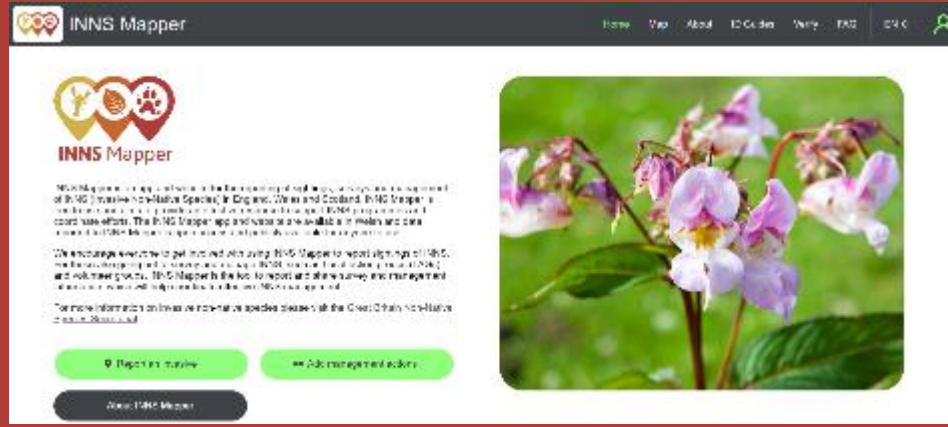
INNS Mapper

Home Map About ID Guides Verify FAQ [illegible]

INNS Mapper

INNS Mapper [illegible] of INNS (Invasive Non-Native Species) in England, Wales and Scotland. INNS Mapper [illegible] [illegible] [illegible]. The INNS Mapper app and website are available in Welsh and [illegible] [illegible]

We encourage everyone to get involved with using INNS Mapper to report sightings of INNS, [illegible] and volunteer groups. INNS Mapper is the tool to report and share survey and management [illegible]

For more information on invasive non-native species please visit the Great Britain Non-Native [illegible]

Report an invasive

Add management actions

About INNS Mapper